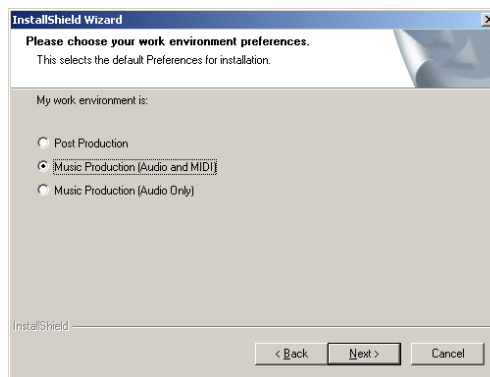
InstallShield Wizard

Please choose your work environment preferences.

This selects the default Preferences for installation.

My work environment is:

Post Production

Music Production (Audio and MIDI)

Music Production (Audio Only)

InstallShield

< Back

Next >

Cancel